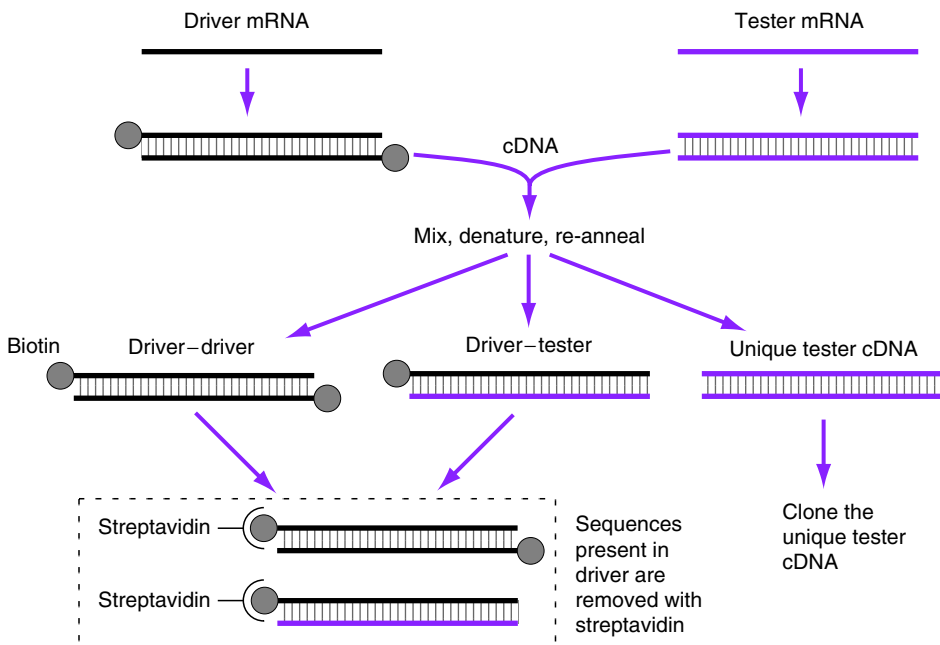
Driver mRNA

Tester mRNA

cDNA

Mix, denature, re-anneal

Biotin

Driver–driver

Driver–tester

Unique tester cDNA

Streptavidin

Streptavidin

Sequences present in driver are removed with streptavidin

Clone the unique tester cDNA